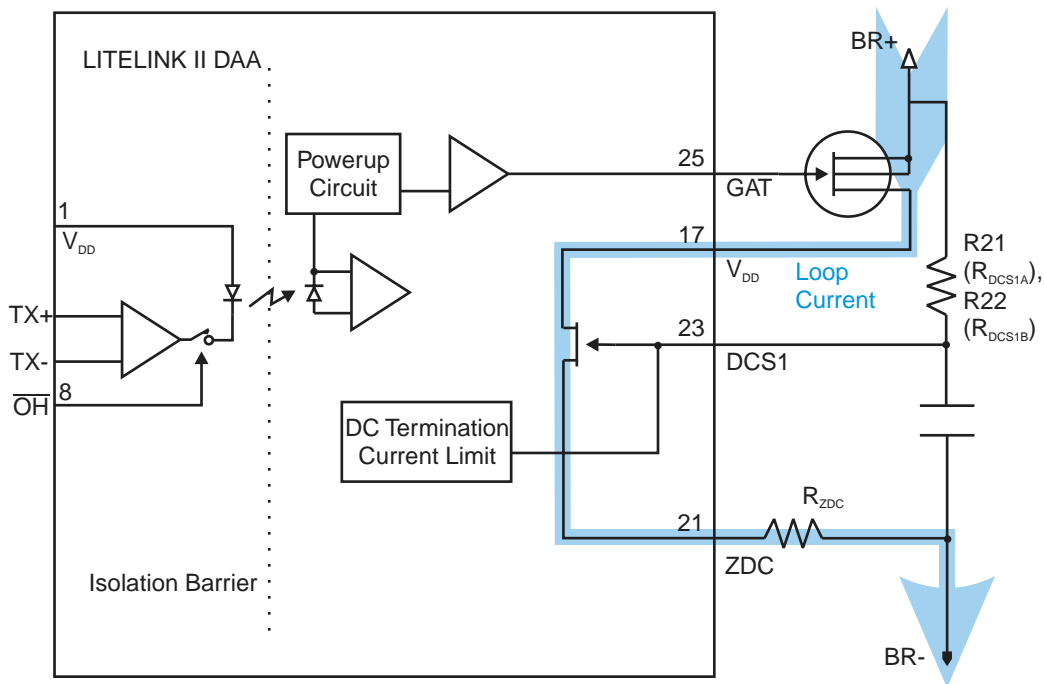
LITELINK II DAA

Powerup Circuit

25
GAT

BR+

1
$V_{DD}$

TX+

TX-

$\overline{OH}$ 8

17
$V_{DD}$

Loop Current

R21 ($R_{DCS1A}$), R22 ($R_{DCS1B}$)

23
DCS1

DC Termination Current Limit

21
ZDC

$R_{ZDC}$

Isolation Barrier

BR-